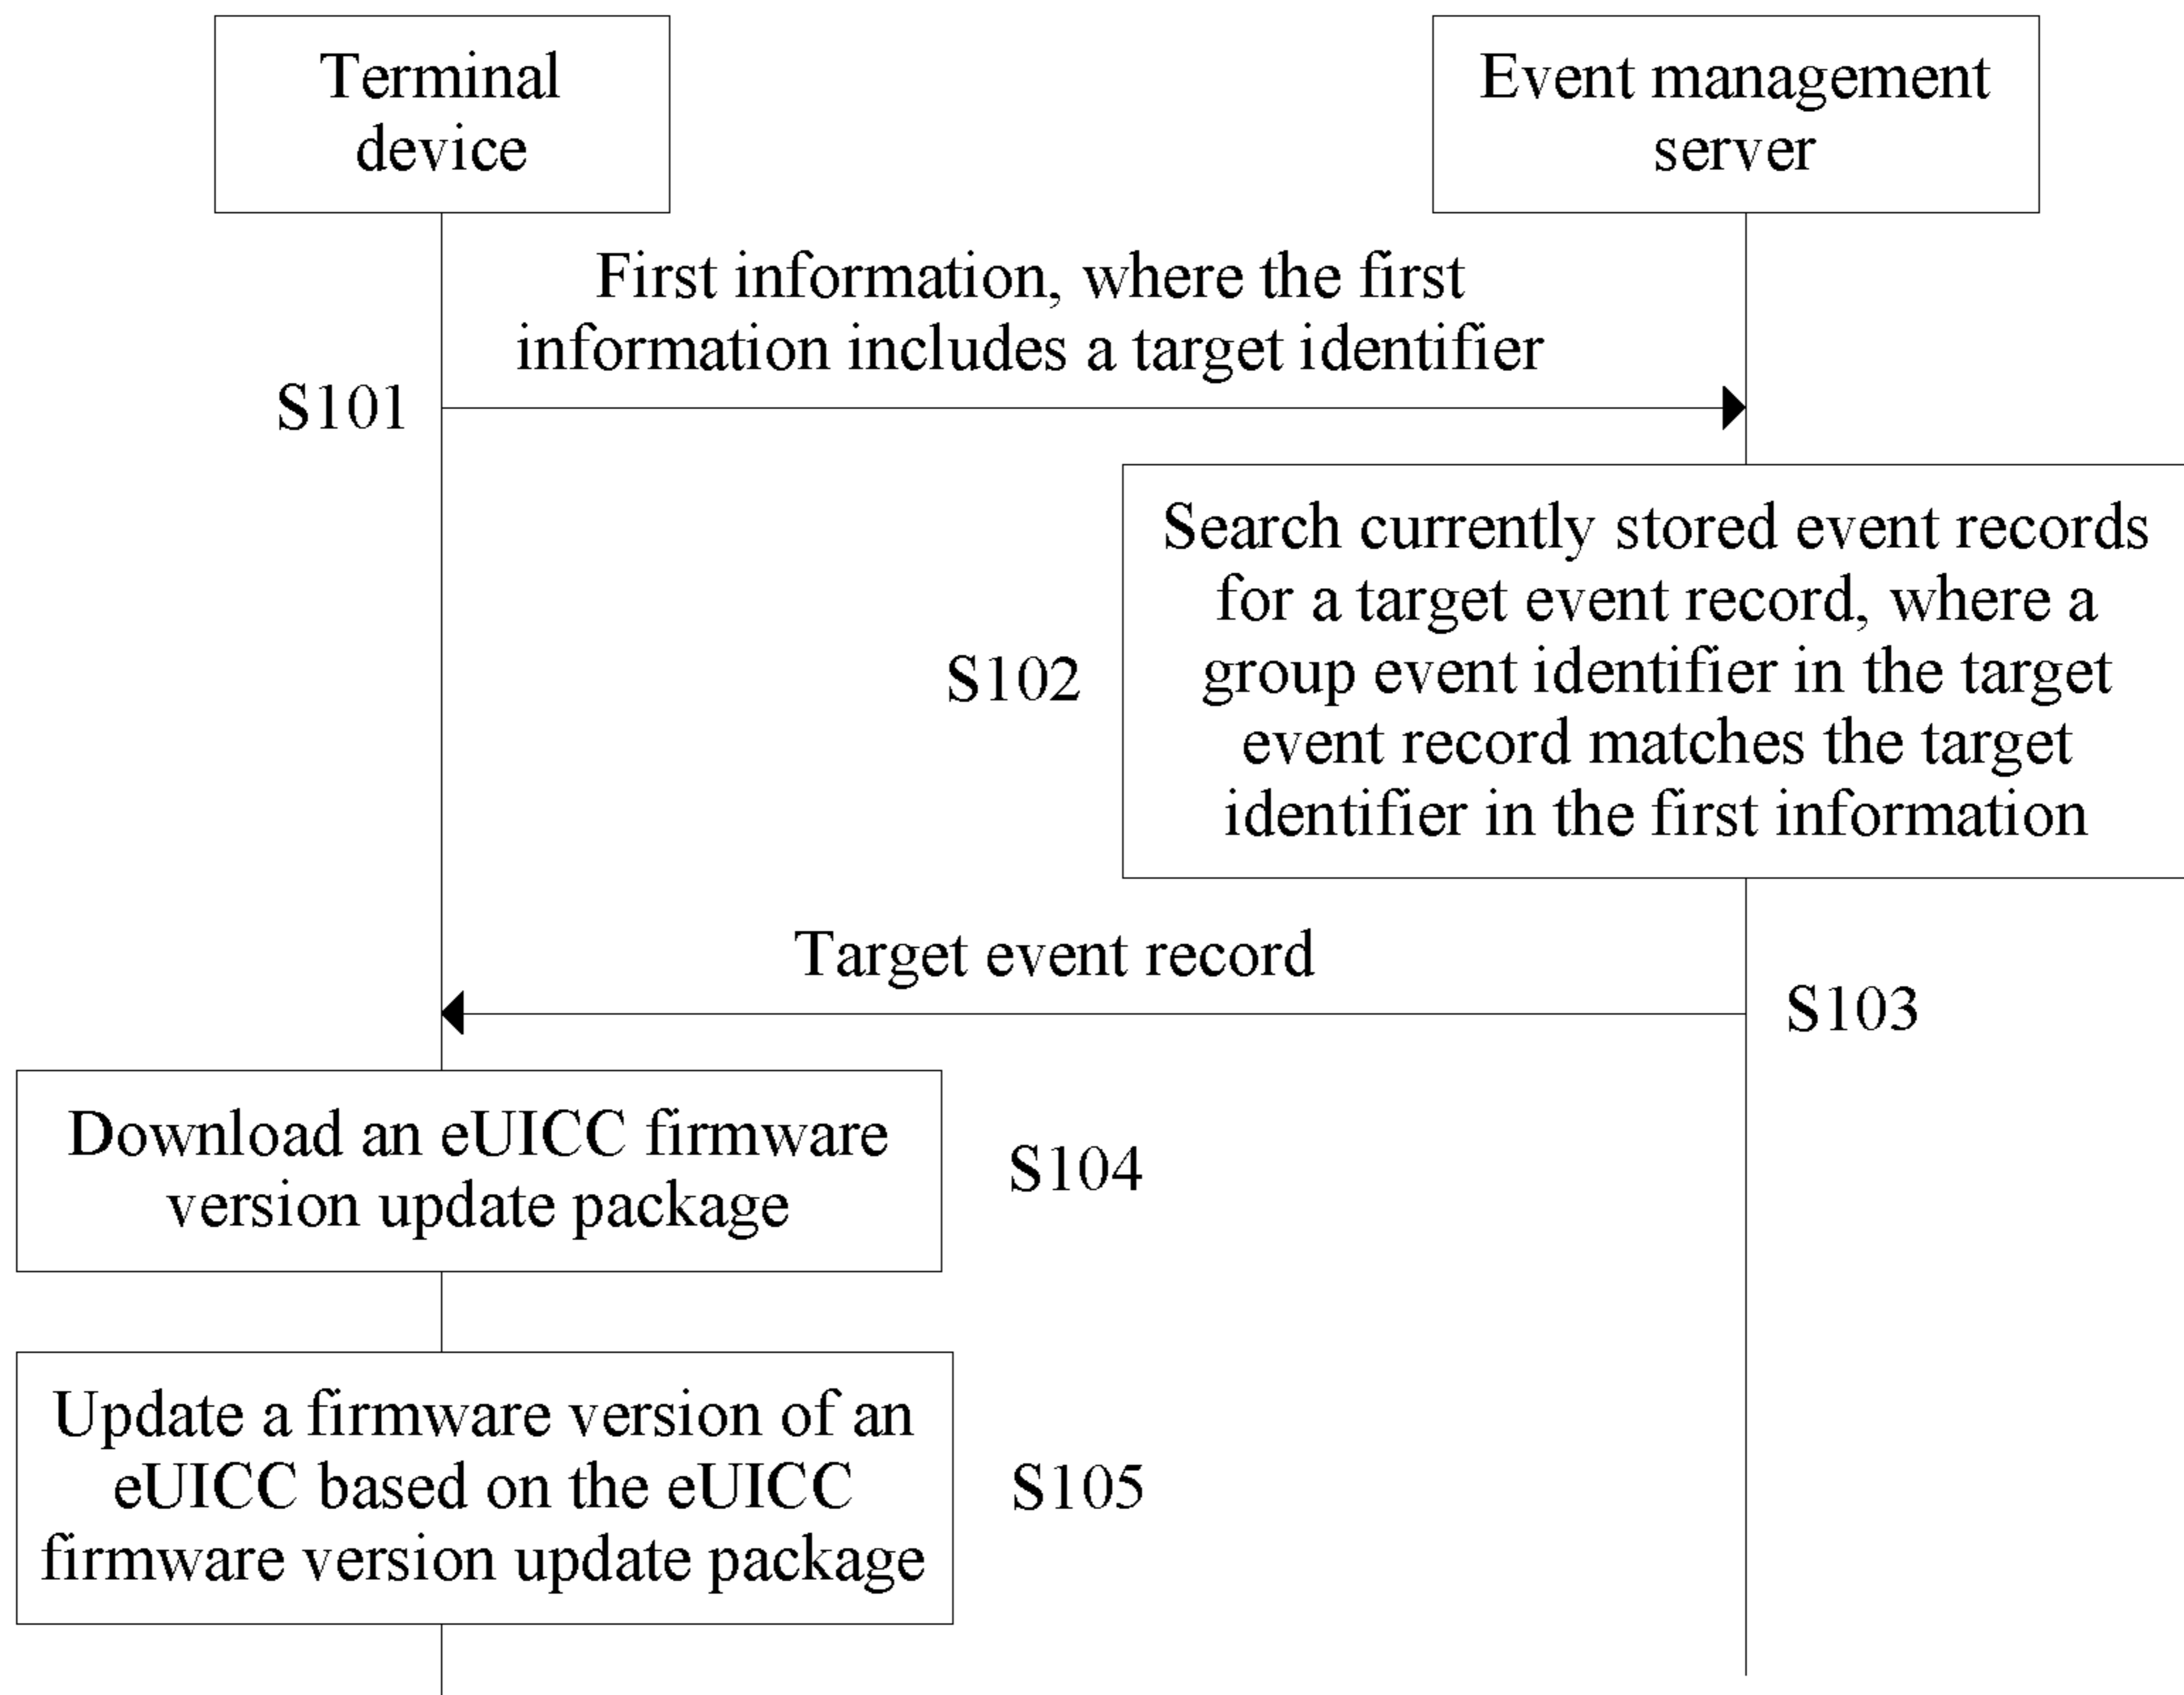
Terminal device

Event management server

First information, where the first information includes a target identifier

S101

S102

Search currently stored event records for a target event record, where a group event identifier in the target event record matches the target identifier in the first information

Target event record

S103

Download an eUICC firmware version update package

S104

Update a firmware version of an eUICC based on the eUICC firmware version update package

S105